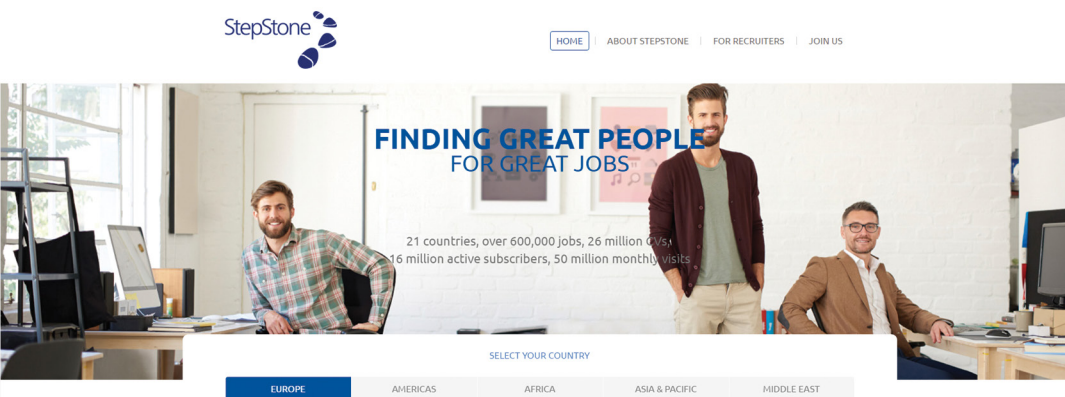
StepStone

HOME | ABOUT STEPSTONE | FOR RECRUITERS | JOIN US

FINDING GREAT PEOPLE
FOR GREAT JOBS

21 countries, over 600,000 jobs, 26 million CVs,
16 million active subscribers, 50 million monthly visits

SELECT YOUR COUNTRY

EUROPE | AMERICAS | AFRICA | ASIA & PACIFIC | MIDDLE EAST